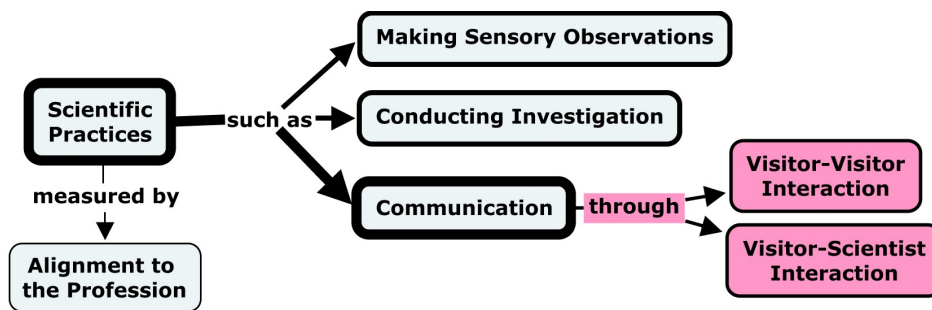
Scientific Practices

such as

Making Sensory Observations

Conducting Investigation

Communication

through

Visitor-Visitor Interaction

Visitor-Scientist Interaction

measured by

Alignment to the Profession